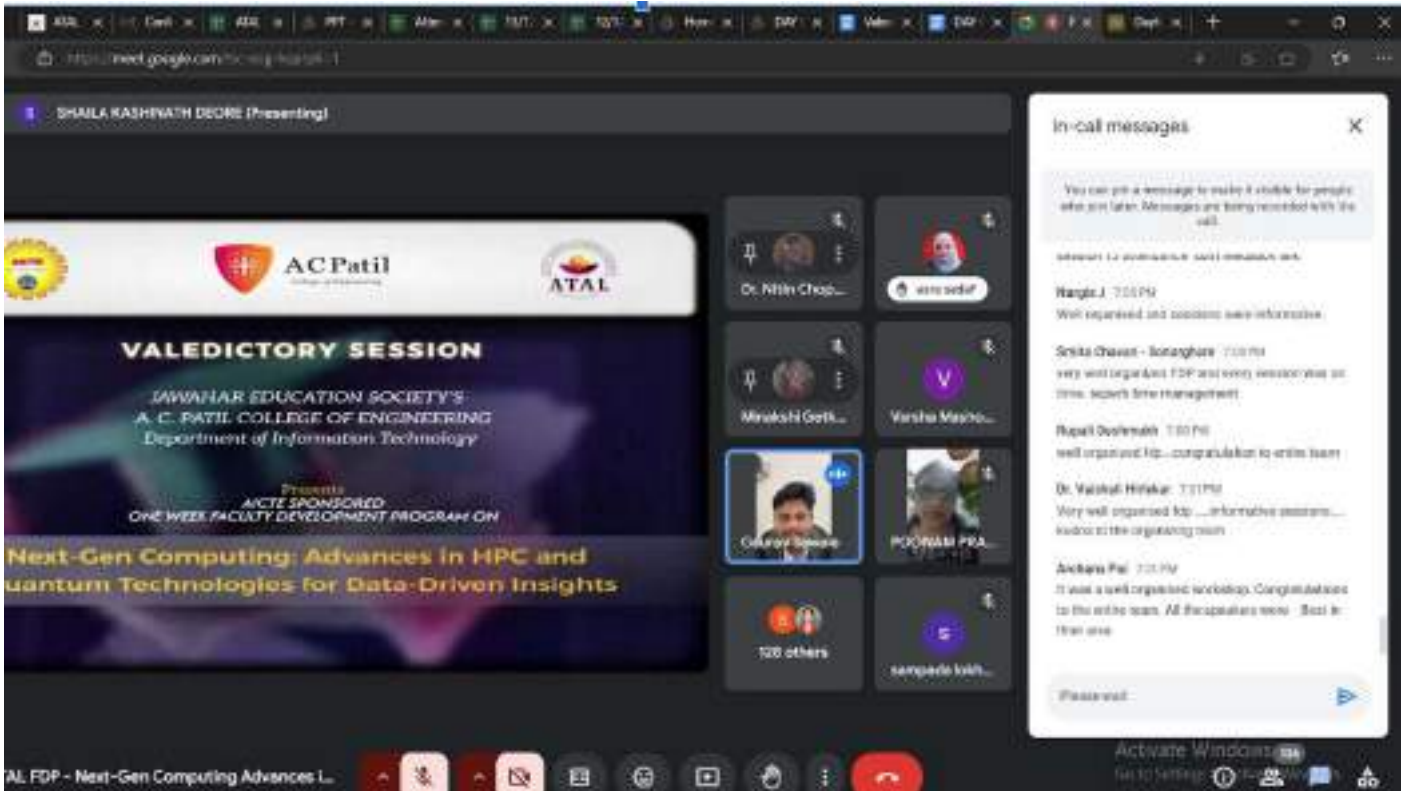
meet.google.com

SHAILA KASHINATH DEORE (Presenting)

AC Patil

ATAL

VALEDICTORY SESSION

JAWAHAR EDUCATION SOCIETY'S
A. C. PATIL COLLEGE OF ENGINEERING
Department of Information Technology

Presents
AICTE SPONSORED
ONE WEEK FACULTY DEVELOPMENT PROGRAM ON

Next-Gen Computing: Advances in HPC and uantum Technologies for Data-Driven Insights

Dr. Nitin Chop...

Minakshi Gotk...

Varsha Mashro...

Gaurav Sawale

POONAM PRA...

128 others

sampada lokh...

In-call messages

You can pin a message to make it visible for people who join later. Messages are being recorded with the call.

Nargis J 7:55 PM
Well organised and sessions were informative.

Smita Chavan - Sonanghare 7:58 PM
very well organized FDP and every session was on time. superb time management

Rupali Deshmukh 7:59 PM
well organized fdp...congratulation to entire team

Dr. Vaishali Hirlekar 7:21 PM
Very well organised fdp .....informative sessions.... kudos to the organising team

Archana Pai 7:21 PM
It was a well organised workshop. Congratulations to the entire team. All the speakers were - Best in their area

Please wait

Activate Windows

AL FDP - Next-Gen Computing Advances i...